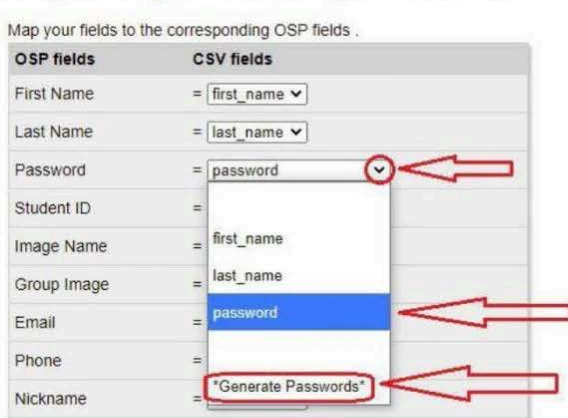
Map your fields to the corresponding OSP fields .

| OSP fields | CSV fields |
|---|---|
| First Name | = first_name |
| Last Name | = last_name |
| Password | = password |
| Student ID | = |
| Image Name | = |
| Group Image | = |
| Email | = |
| Phone | = |
| Nickname | = |

first_name
last_name
password
*Generate Passwords*